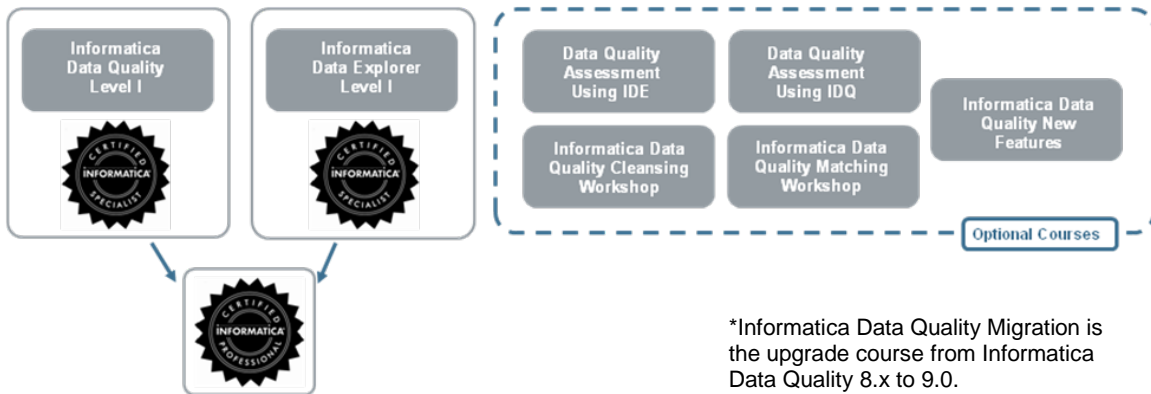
Informatica Data Quality Level I

CERTIFIED INFORMATICA SPECIALIST

Informatica Data Explorer Level I

CERTIFIED INFORMATICA SPECIALIST

CERTIFIED INFORMATICA PROFESSIONAL

Data Quality Assessment Using IDE

Data Quality Assessment Using IDQ

Informatica Data Quality New Features

Informatica Data Quality Cleansing Workshop

Informatica Data Quality Matching Workshop

Optional Courses

*Informatica Data Quality Migration is the upgrade course from Informatica Data Quality 8.x to 9.0.